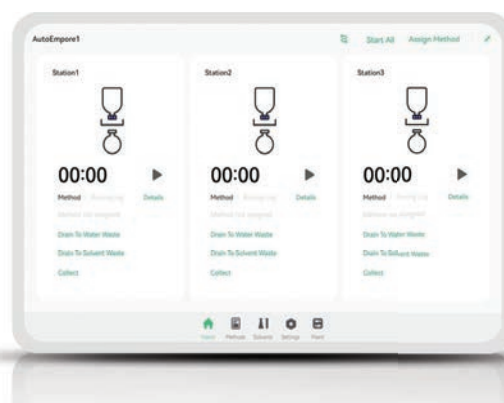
AutoEmpore1

Start All Assign Method

Station1

00:00

Method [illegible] Details

Method not assigned

Drain To Water Waste

Drain To Solvent Waste

Collect

Station2

00:00

Method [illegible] Details

Method not assigned

Drain To Water Waste

Drain To Solvent Waste

Collect

Station3

00:00

Method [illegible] Details

Method not assigned

Drain To Water Waste

Drain To Solvent Waste

Collect

Home Methods Solvents Settings Plant